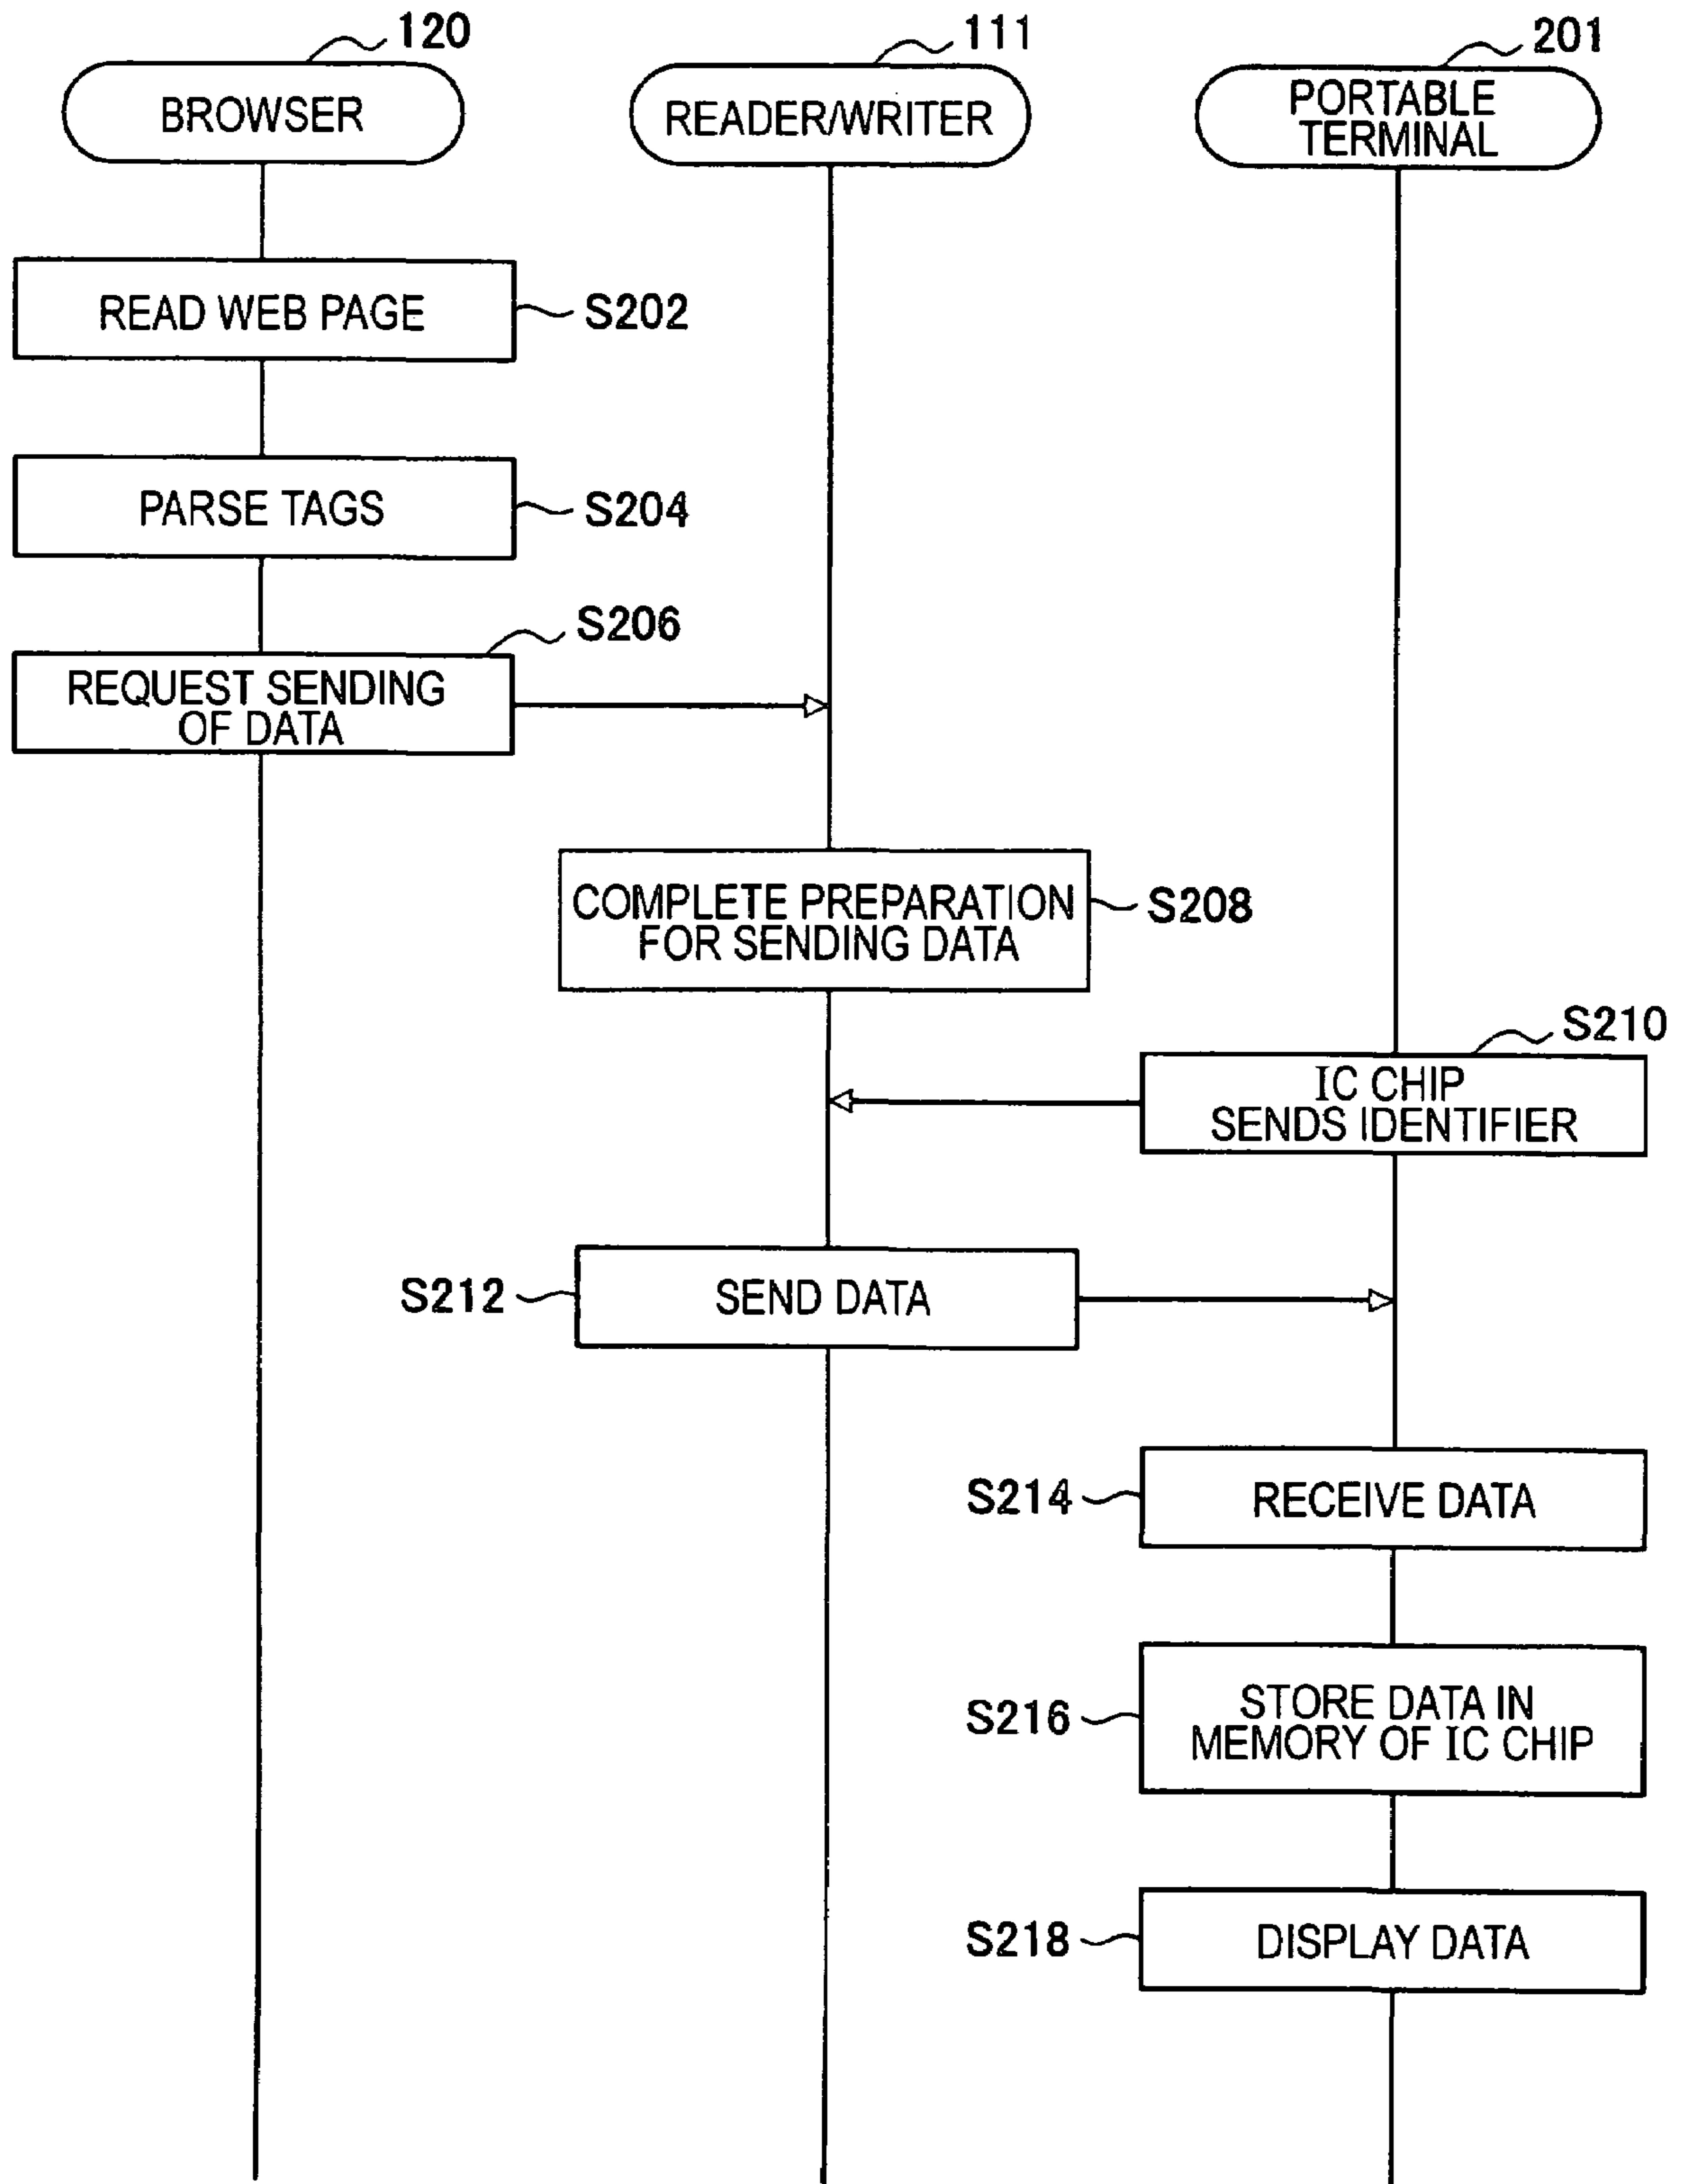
120
BROWSER

111
READER/WRITER

201
PORTABLE TERMINAL

READ WEB PAGE
S202

PARSE TAGS
S204

S206
REQUEST SENDING OF DATA

COMPLETE PREPARATION FOR SENDING DATA
S208

S210
IC CHIP SENDS IDENTIFIER

S212
SEND DATA

S214
RECEIVE DATA

S216
STORE DATA IN MEMORY OF IC CHIP

S218
DISPLAY DATA